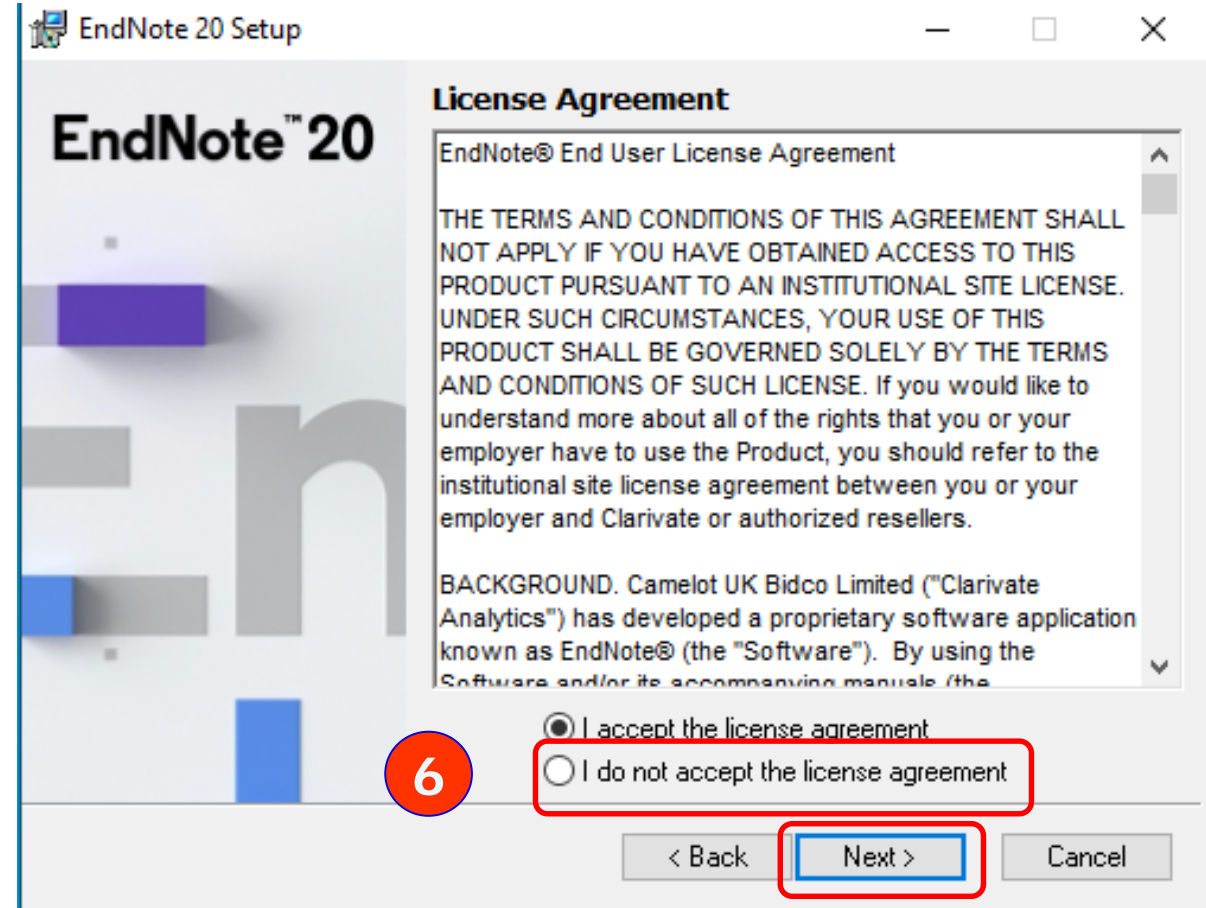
EndNote 20 Setup

EndNote™ 20

License Agreement

EndNote® End User License Agreement

THE TERMS AND CONDITIONS OF THIS AGREEMENT SHALL NOT APPLY IF YOU HAVE OBTAINED ACCESS TO THIS PRODUCT PURSUANT TO AN INSTITUTIONAL SITE LICENSE. UNDER SUCH CIRCUMSTANCES, YOUR USE OF THIS PRODUCT SHALL BE GOVERNED SOLELY BY THE TERMS AND CONDITIONS OF SUCH LICENSE. If you would like to understand more about all of the rights that you or your employer have to use the Product, you should refer to the institutional site license agreement between you or your employer and Clarivate or authorized resellers.

BACKGROUND. Camelot UK Bidco Limited ("Clarivate Analytics") has developed a proprietary software application known as EndNote® (the "Software"). By using the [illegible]

I accept the license agreement

6

I do not accept the license agreement

< Back

Next >

Cancel